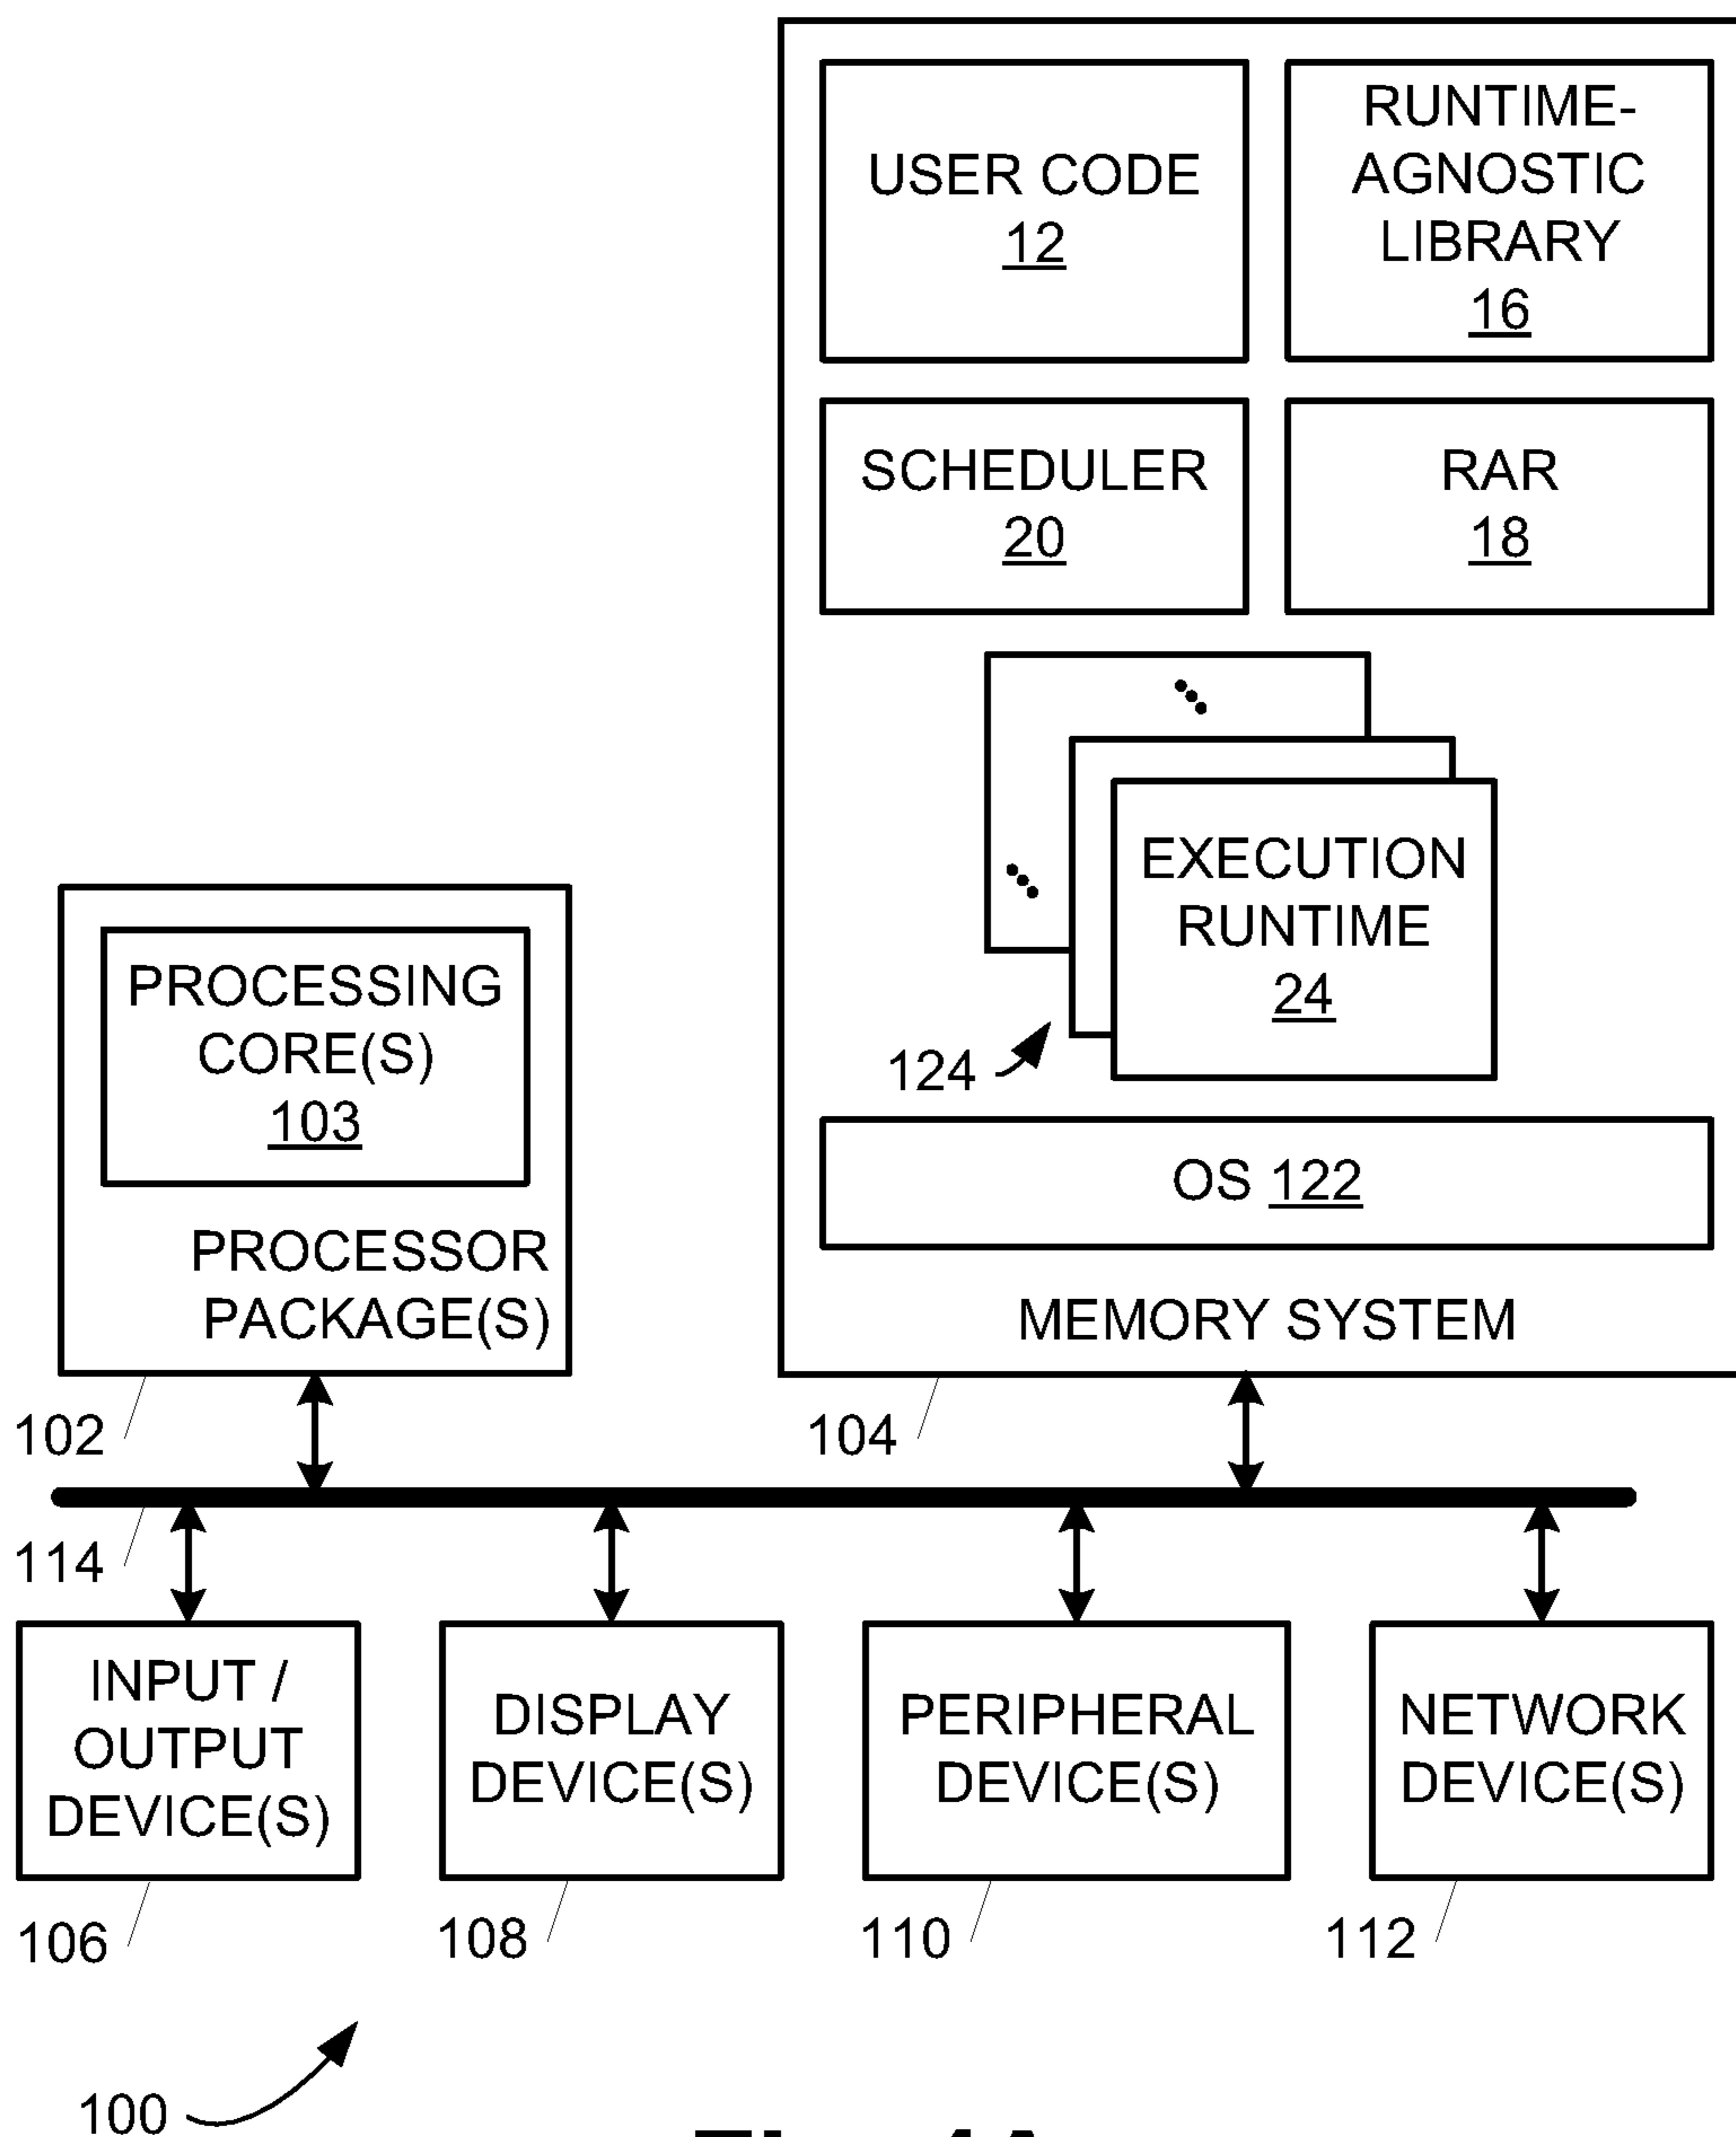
USER CODE
12

RUNTIME-AGNOSTIC LIBRARY
16

SCHEDULER
20

RAR
18

EXECUTION RUNTIME
24

124

OS 122

MEMORY SYSTEM

PROCESSING CORE(S)
103

PROCESSOR PACKAGE(S)

102

104

114

INPUT / OUTPUT DEVICE(S)

DISPLAY DEVICE(S)

PERIPHERAL DEVICE(S)

NETWORK DEVICE(S)

106

108

110

112

100

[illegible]